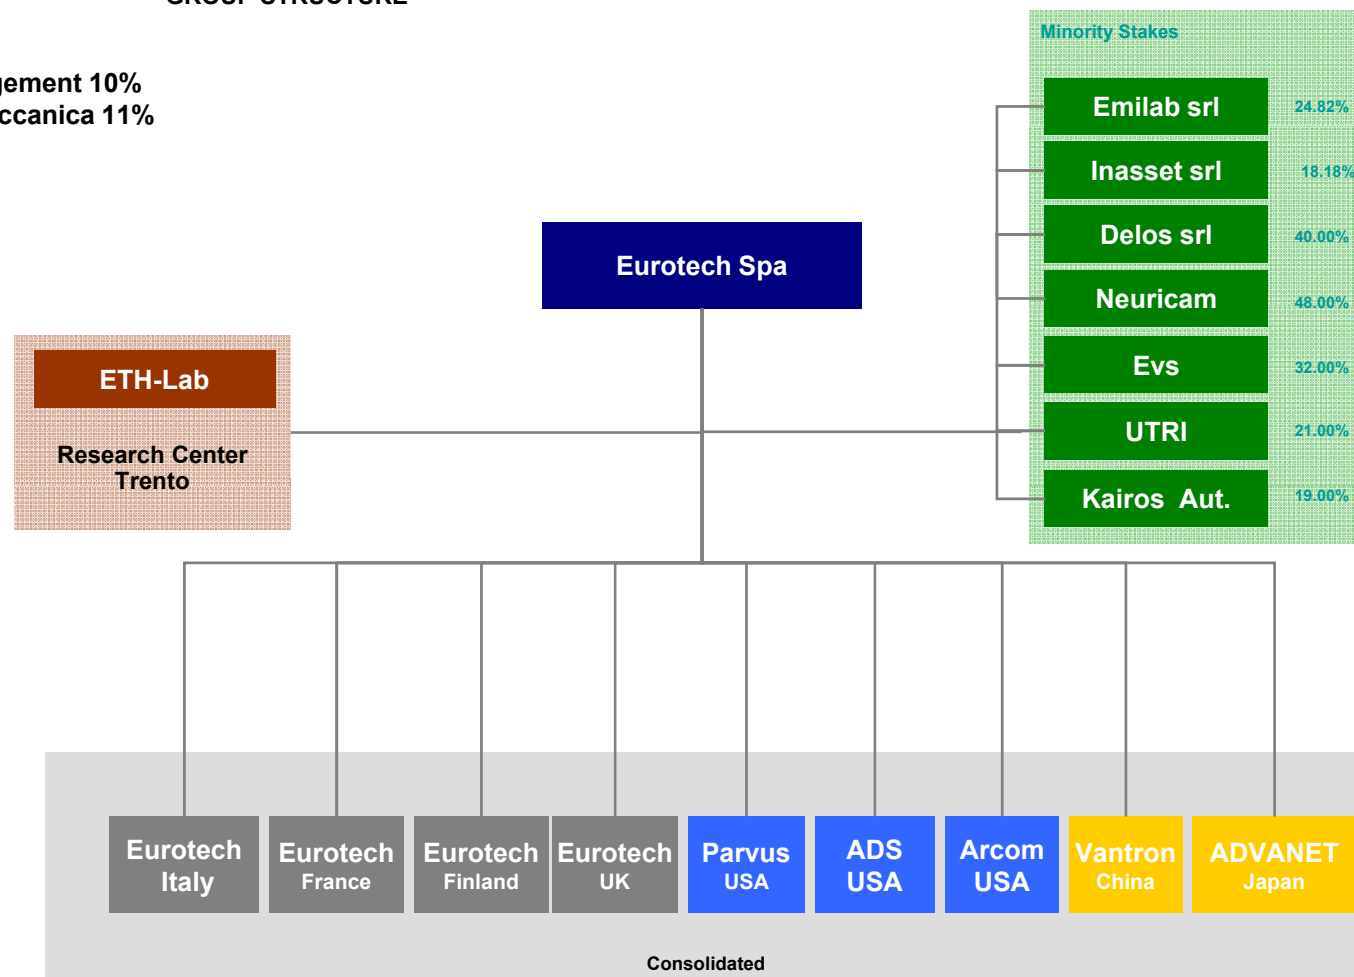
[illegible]

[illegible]gement 10%
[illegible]ccanica 11%

Minority Stakes

Emilab srl 24.82%

Inasset srl 18.18%

Delos srl 40.00%

Neuricam 48.00%

Evs 32.00%

UTRI 21.00%

Kairos Aut. 19.00%

Eurotech Spa

ETH-Lab

Research Center Trento

Eurotech Italy

Eurotech France

Eurotech Finland

Eurotech UK

Parvus USA

ADS USA

Arcom USA

Vantron China

ADVANET Japan

Consolidated